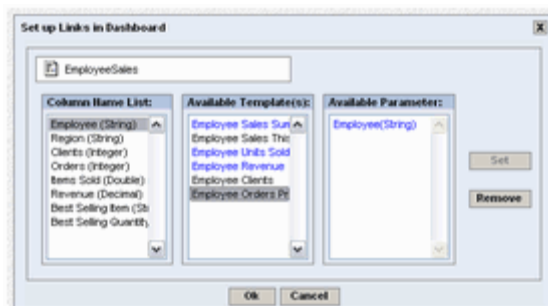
Set up Links in Dashboard

EmployeeSales

Column Name List:
Employee (String)
Region (String)
Clients (Integer)
Orders (Integer)
Items Sold (Double)
Revenue (Decimal)
Best Selling Item (Str
Best Selling Quantity

Available Template(s):
Employee Sales Sum
Employee Sales This
Employee Units Sold
Employee Revenue
Employee Clients
Employee Orders Pr

Available Parameter:
Employee(String)

Set
Remove

Ok
Cancel